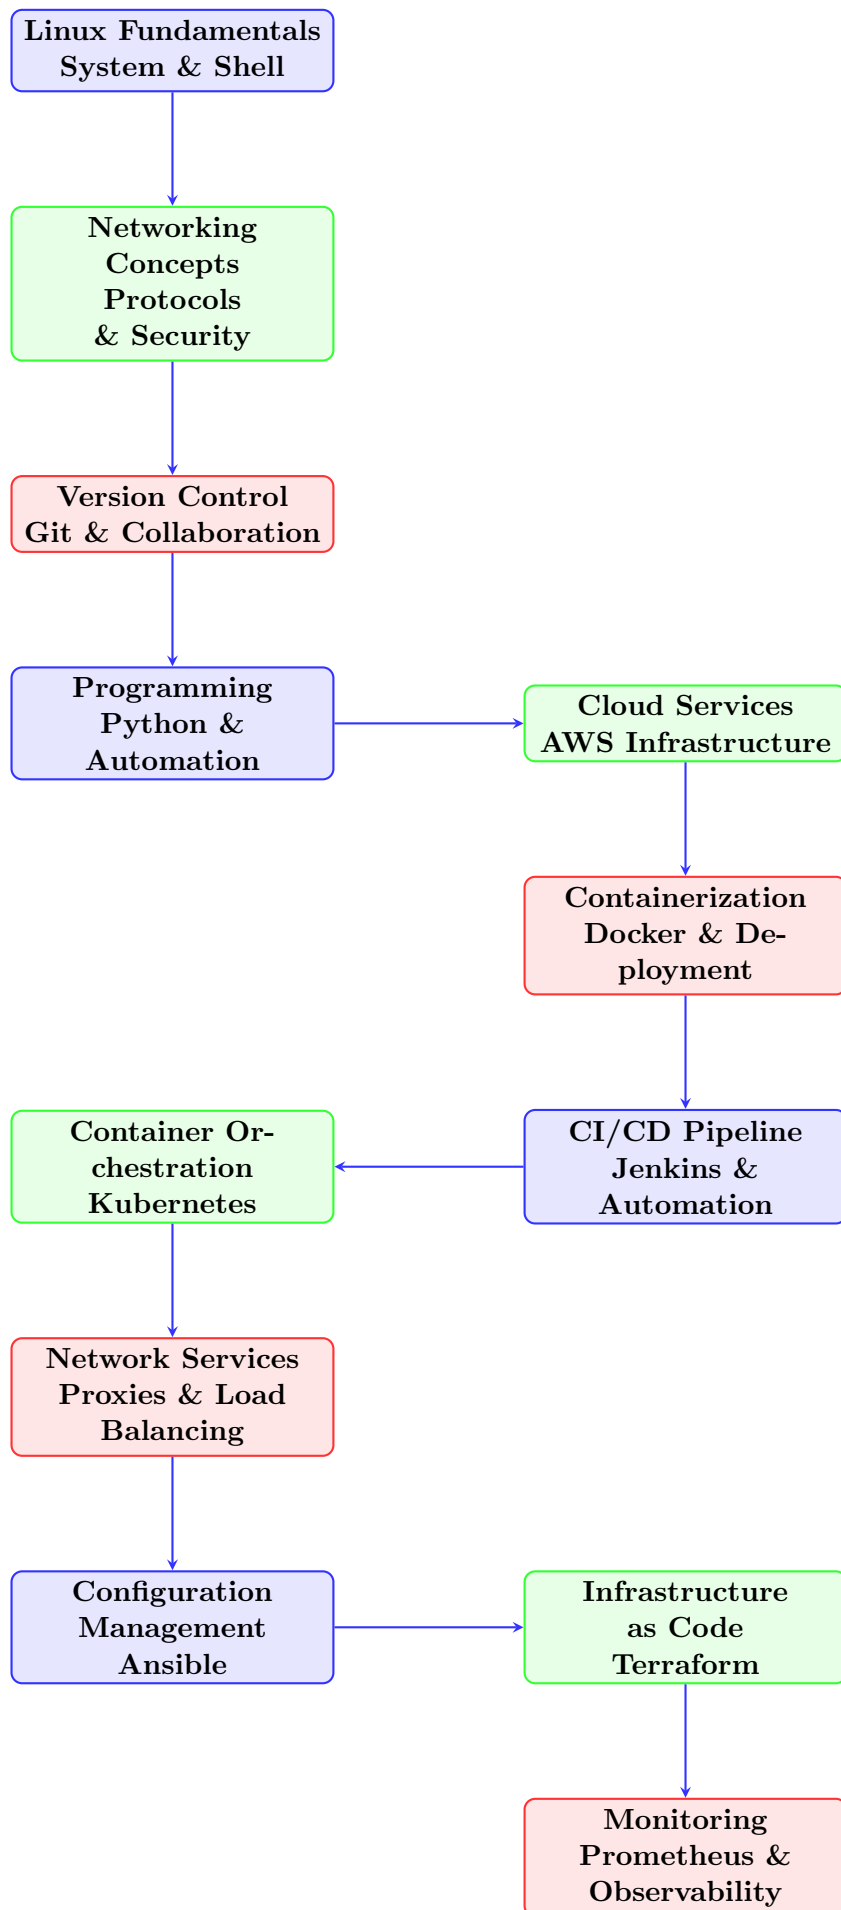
Linux Fundamentals
System & Shell

Networking
Concepts
Protocols
& Security

Version Control
Git & Collaboration

Programming
Python &
Automation

Cloud Services
AWS Infrastructure

Containerization
Docker & Deployment

CI/CD Pipeline
Jenkins &
Automation

Container Orchestration
Kubernetes

Network Services
Proxies & Load
Balancing

Configuration
Management
Ansible

Infrastructure
as Code
Terraform

Monitoring
Prometheus &
Observability